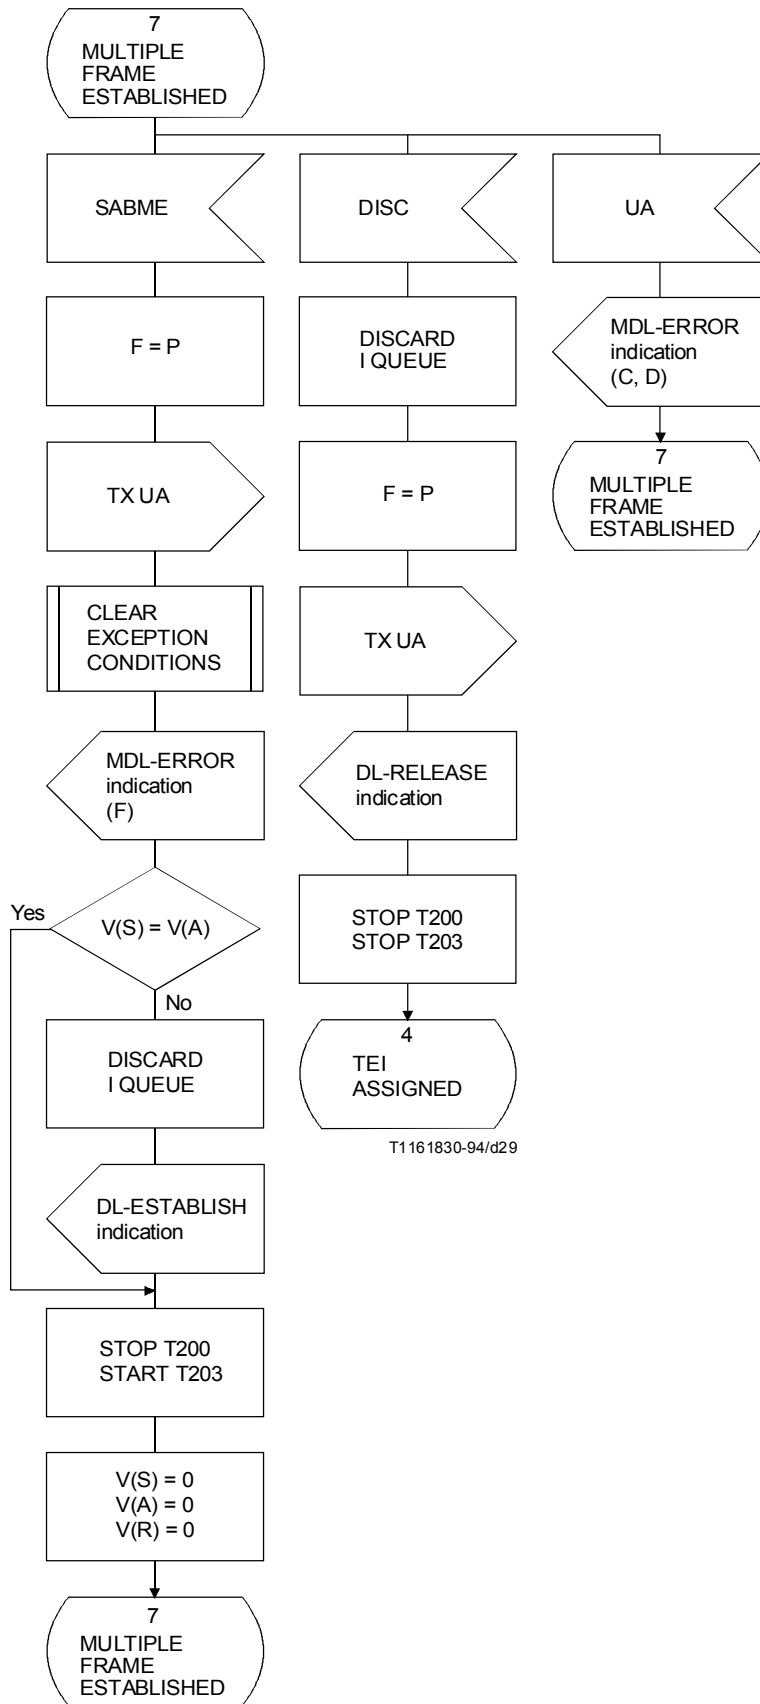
7
MULTIPLE
FRAME
ESTABLISHED

SABME

F = P

TX UA

CLEAR
EXCEPTION
CONDITIONS

MDL-ERROR
indication
(F)

Yes

V(S) = V(A)

No

DISCARD
I QUEUE

DL-ESTABLISH
indication

STOP T200
START T203

V(S) = 0
V(A) = 0
V(R) = 0

7
MULTIPLE
FRAME
ESTABLISHED

DISC

DISCARD
I QUEUE

F = P

TX UA

DL-RELEASE
indication

STOP T200
STOP T203

4
TEI
ASSIGNED

T1161830-94/d29

UA

MDL-ERROR
indication
(C, D)

7
MULTIPLE
FRAME
ESTABLISHED